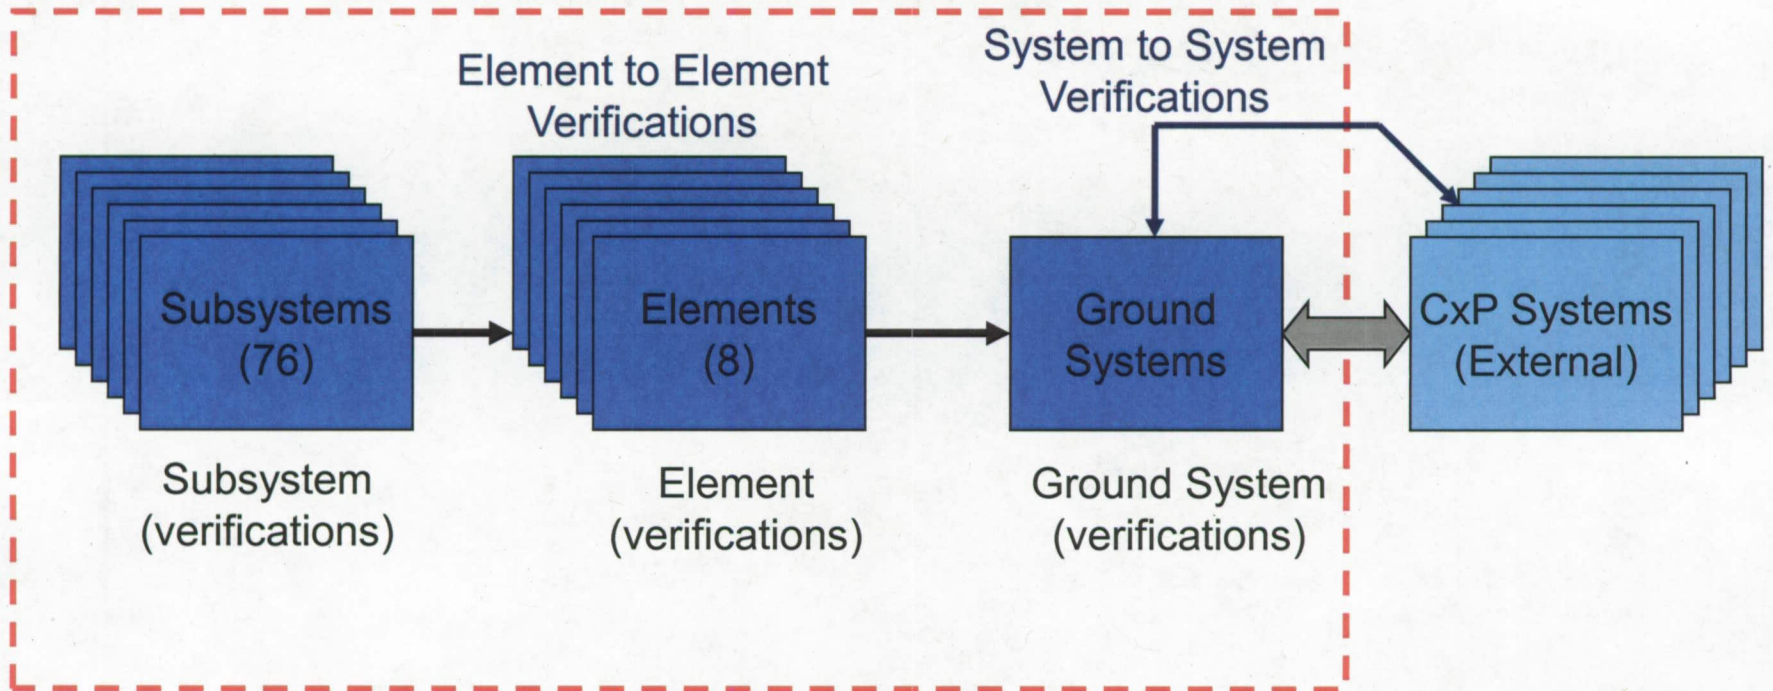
Element to Element Verifications

System to System Verifications

Subsystems (76)

Elements (8)

Ground Systems

CxP Systems (External)

Subsystem (verifications)

Element (verifications)

Ground System (verifications)